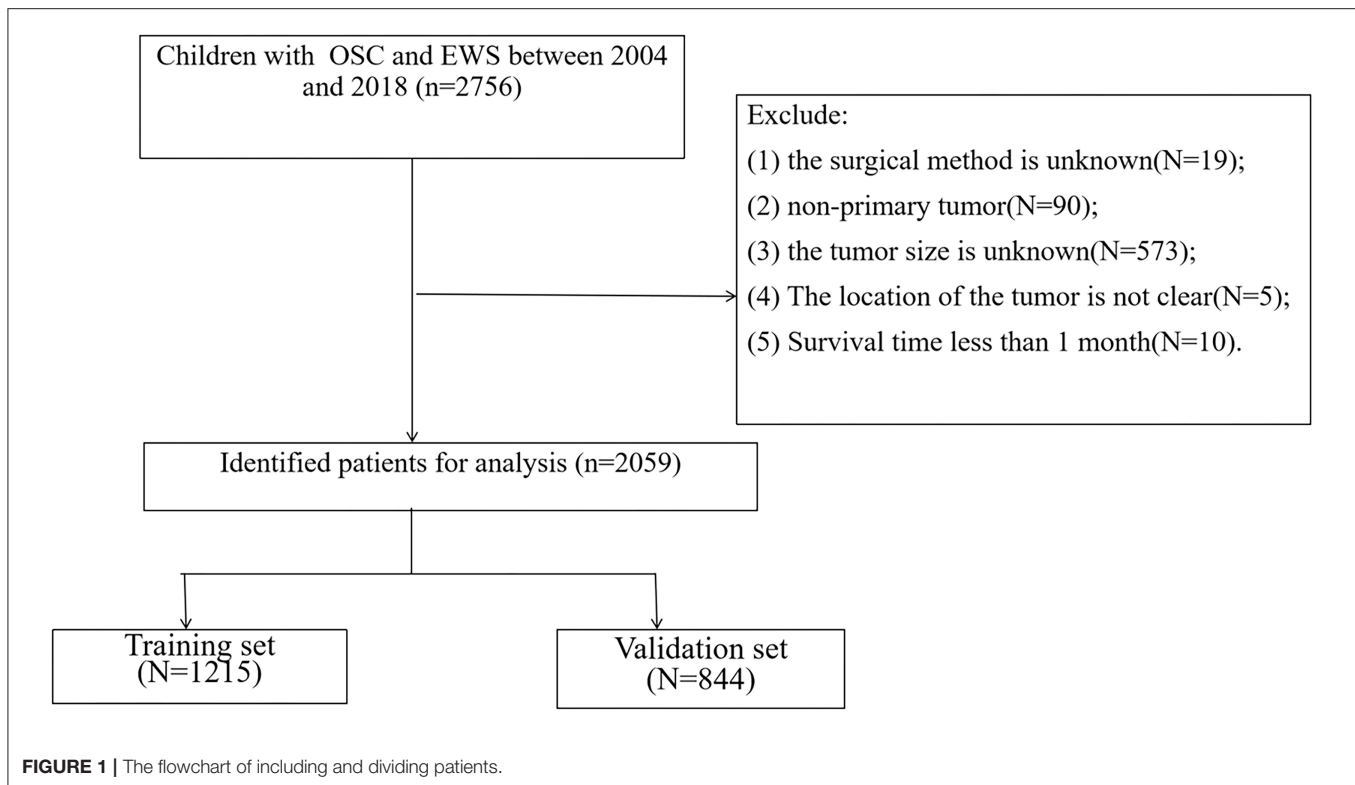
Children with OSC and EWS between 2004 and 2018 (n=2756)

Exclude:
(1) the surgical method is unknown(N=19);
(2) non-primary tumor(N=90);
(3) the tumor size is unknown(N=573);
(4) The location of the tumor is not clear(N=5);
(5) Survival time less than 1 month(N=10).

Identified patients for analysis (n=2059)

Training set (N=1215)

Validation set (N=844)

FIGURE 1 | The flowchart of including and dividing patients.